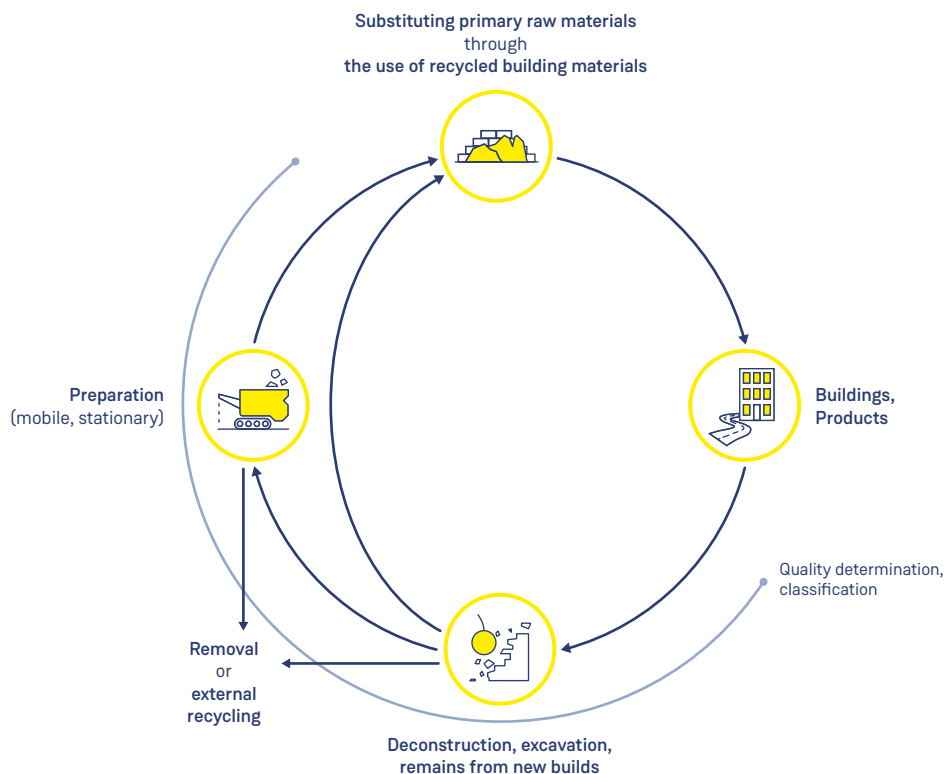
Substituting primary raw materials
through
the use of recycled building materials

Buildings,
Products

Quality determination,
classification

Deconstruction, excavation,
remains from new builds

Removal
or
external
recycling

Preparation
(mobile, stationary)